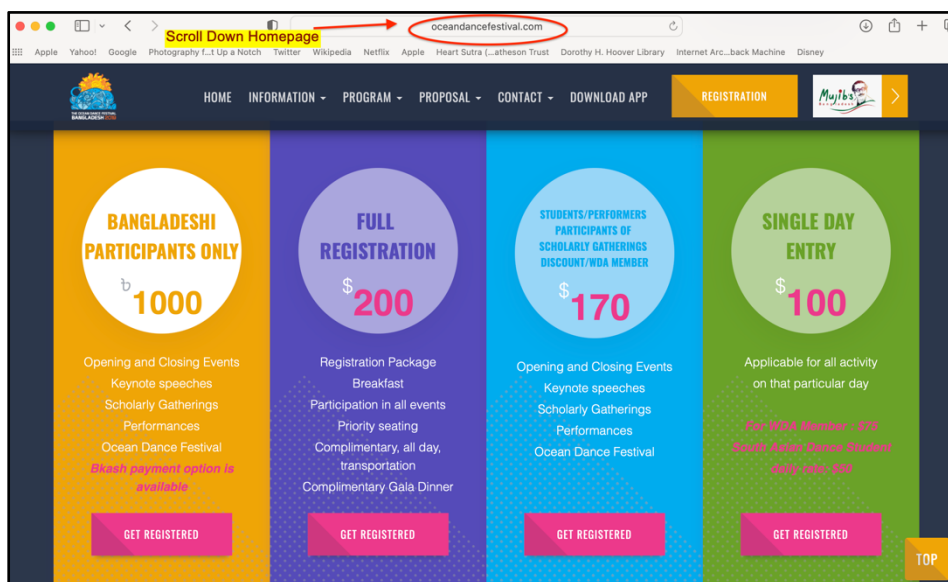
Scroll Down Homepage

oceandancefestival.com

Apple Yahoo! Google Photography f...t Up a Notch Twitter Wikipedia Netflix Apple Heart Sutra (...atheson Trust Dorothy H. Hoover Library Internet Arc...back Machine Disney

THE OCEAN DANCE FESTIVAL BANGLADESH

HOME INFORMATION PROGRAM PROPOSAL CONTACT DOWNLOAD APP REGISTRATION

Mujib's

BANGLADESHI PARTICIPANTS ONLY
৳1000

Opening and Closing Events
Keynote speeches
Scholarly Gatherings
Performances
Ocean Dance Festival
Bkash payment option is available

GET REGISTERED

FULL REGISTRATION
$200

Registration Package
Breakfast
Participation in all events
Priority seating
Complimentary, all day, transportation
Complimentary Gala Dinner

GET REGISTERED

STUDENTS/PERFORMERS PARTICIPANTS OF SCHOLARLY GATHERINGS DISCOUNT/WDA MEMBER
$170

Opening and Closing Events
Keynote speeches
Scholarly Gatherings
Performances
Ocean Dance Festival

GET REGISTERED

SINGLE DAY ENTRY
$100

Applicable for all activity on that particular day

For WDA Member : $75
South Asian Dance Student daily rate: $50

GET REGISTERED

TOP